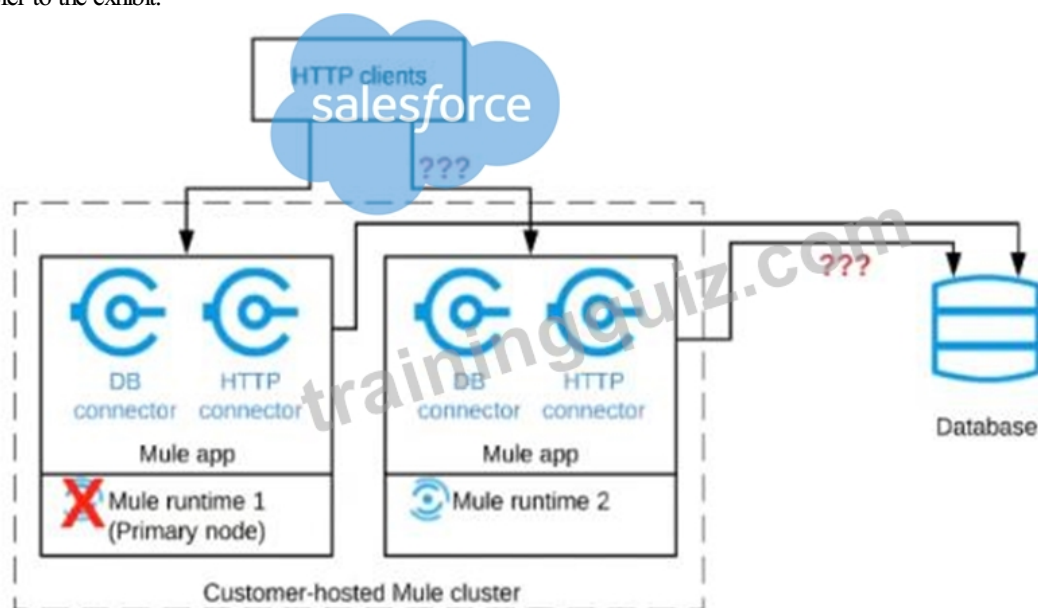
fer to the exhibit.

HTTP clients
salesforce
???
???
DB connector
HTTP connector
Mule app
Mule runtime 1 (Primary node)
DB connector
HTTP connector
Mule app
Mule runtime 2
Database
Customer-hosted Mule cluster
trainingquiz.com